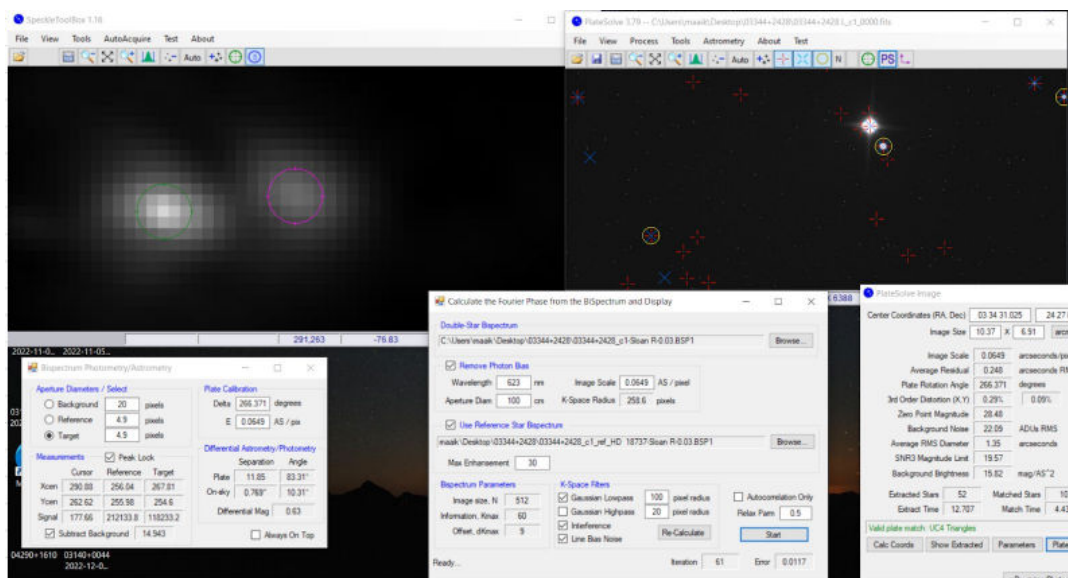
SpeckleToolBox 1.16
File View Tools AutoAcquire Test About
Auto

291.263 -76.83
2022-11-0... 2022-11-05...

Bispectrum Photometry/Astrometry
Aperture Diameters / Select
Background 20 pixels
Reference 4.9 pixels
Target 4.9 pixels
Plate Calibration
Delta 266.371 degrees
E 0.0649 AS / pix
Measurements Peak Lock

| | Cursor | Reference | Target |
|---|---|---|---|
| Xcen | 290.00 | 256.04 | 267.81 |
| Ycen | 262.62 | 255.98 | 254.6 |
| Signal | 177.66 | 212133.8 | 118233.2 |

Subtract Background 14.943
Differential Astrometry/Photometry

| | Separation | Angle |
|---|---|---|
| Plate | 11.85 | 83.31° |
| On-sky | 0.769" | 10.31° |

Differential Mag 0.63
Always On Top

04290+1610 03140+0044
2022-12-0...

PlateSolve 3.79 -- C:\Users\maak\Desktop\03344+2428\03344+2428_L_c1_0000.fits
File View Process Tools Astrometry About Test
Auto N PS

Calculate the Fourier Phase from the BiSpectrum and Display
Double-Star Bispectrum
C:\Users\maak\Desktop\03344+2428\03344+2428_c1-Sloan R-0.03.BSP1 Browse...
Remove Photon Bias
Wavelength 623 nm Image Scale 0.0649 AS / pixel
Aperture Diam 100 cm K-Space Radius 258.6 pixels
Use Reference Star Bispectrum
maak\Desktop\03344+2428\03344+2428_c1_ref_HD 18737-Sloan R-0.03.BSP1 Browse...
Max Enhancement 30
Bispectrum Parameters
Image size, N 512
Information, Kmax 60
Offset, dKmax 9
K-Space Filters
Gaussian Lowpass 100 pixel radius
Gaussian Highpass 20 pixel radius
Interference
Line Bias Noise
Re-Calculate
Autocorrelation Only
Relax Parm 0.5
Start
Ready... Iteration 61 Error 0.0117

6388
PlateSolve Image
Center Coordinates (RA, Dec) 03 34 31.025 24 27
Image Size 10.37 X 6.91 arc
Image Scale 0.0649 arcseconds/pi
Average Residual 0.248 arcseconds RM
Plate Rotation Angle 266.371 degrees
3rd Order Distortion (X,Y) 0.29% 0.09%
Zero Point Magnitude 28.48
Background Noise 22.09 ADUs RMS
Average RMS Diameter 1.35 arcseconds
SNR3 Magnitude Limit 19.57
Background Brightness 15.82 mag/AS^2
Extracted Stars 52 Matched Stars 10
Extract Time 12.707 Match Time 4.43
Valid plate match: UC4 Triangles
Calc Coords Show Extracted Parameters Plate